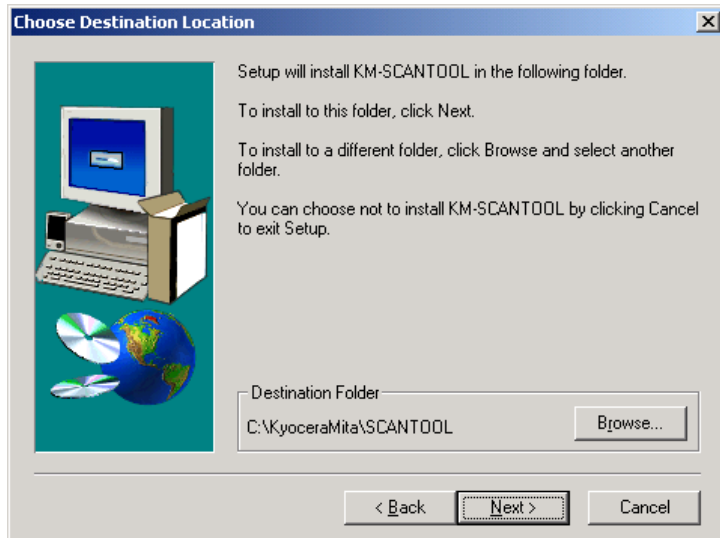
Choose Destination Location

Setup will install KM-SCANTOOL in the following folder.

To install to this folder, click Next.

To install to a different folder, click Browse and select another folder.

You can choose not to install KM-SCANTOOL by clicking Cancel to exit Setup.

Destination Folder

C:\KyoceraMita\SCANTOOL

Browse...

< Back

Next >

Cancel